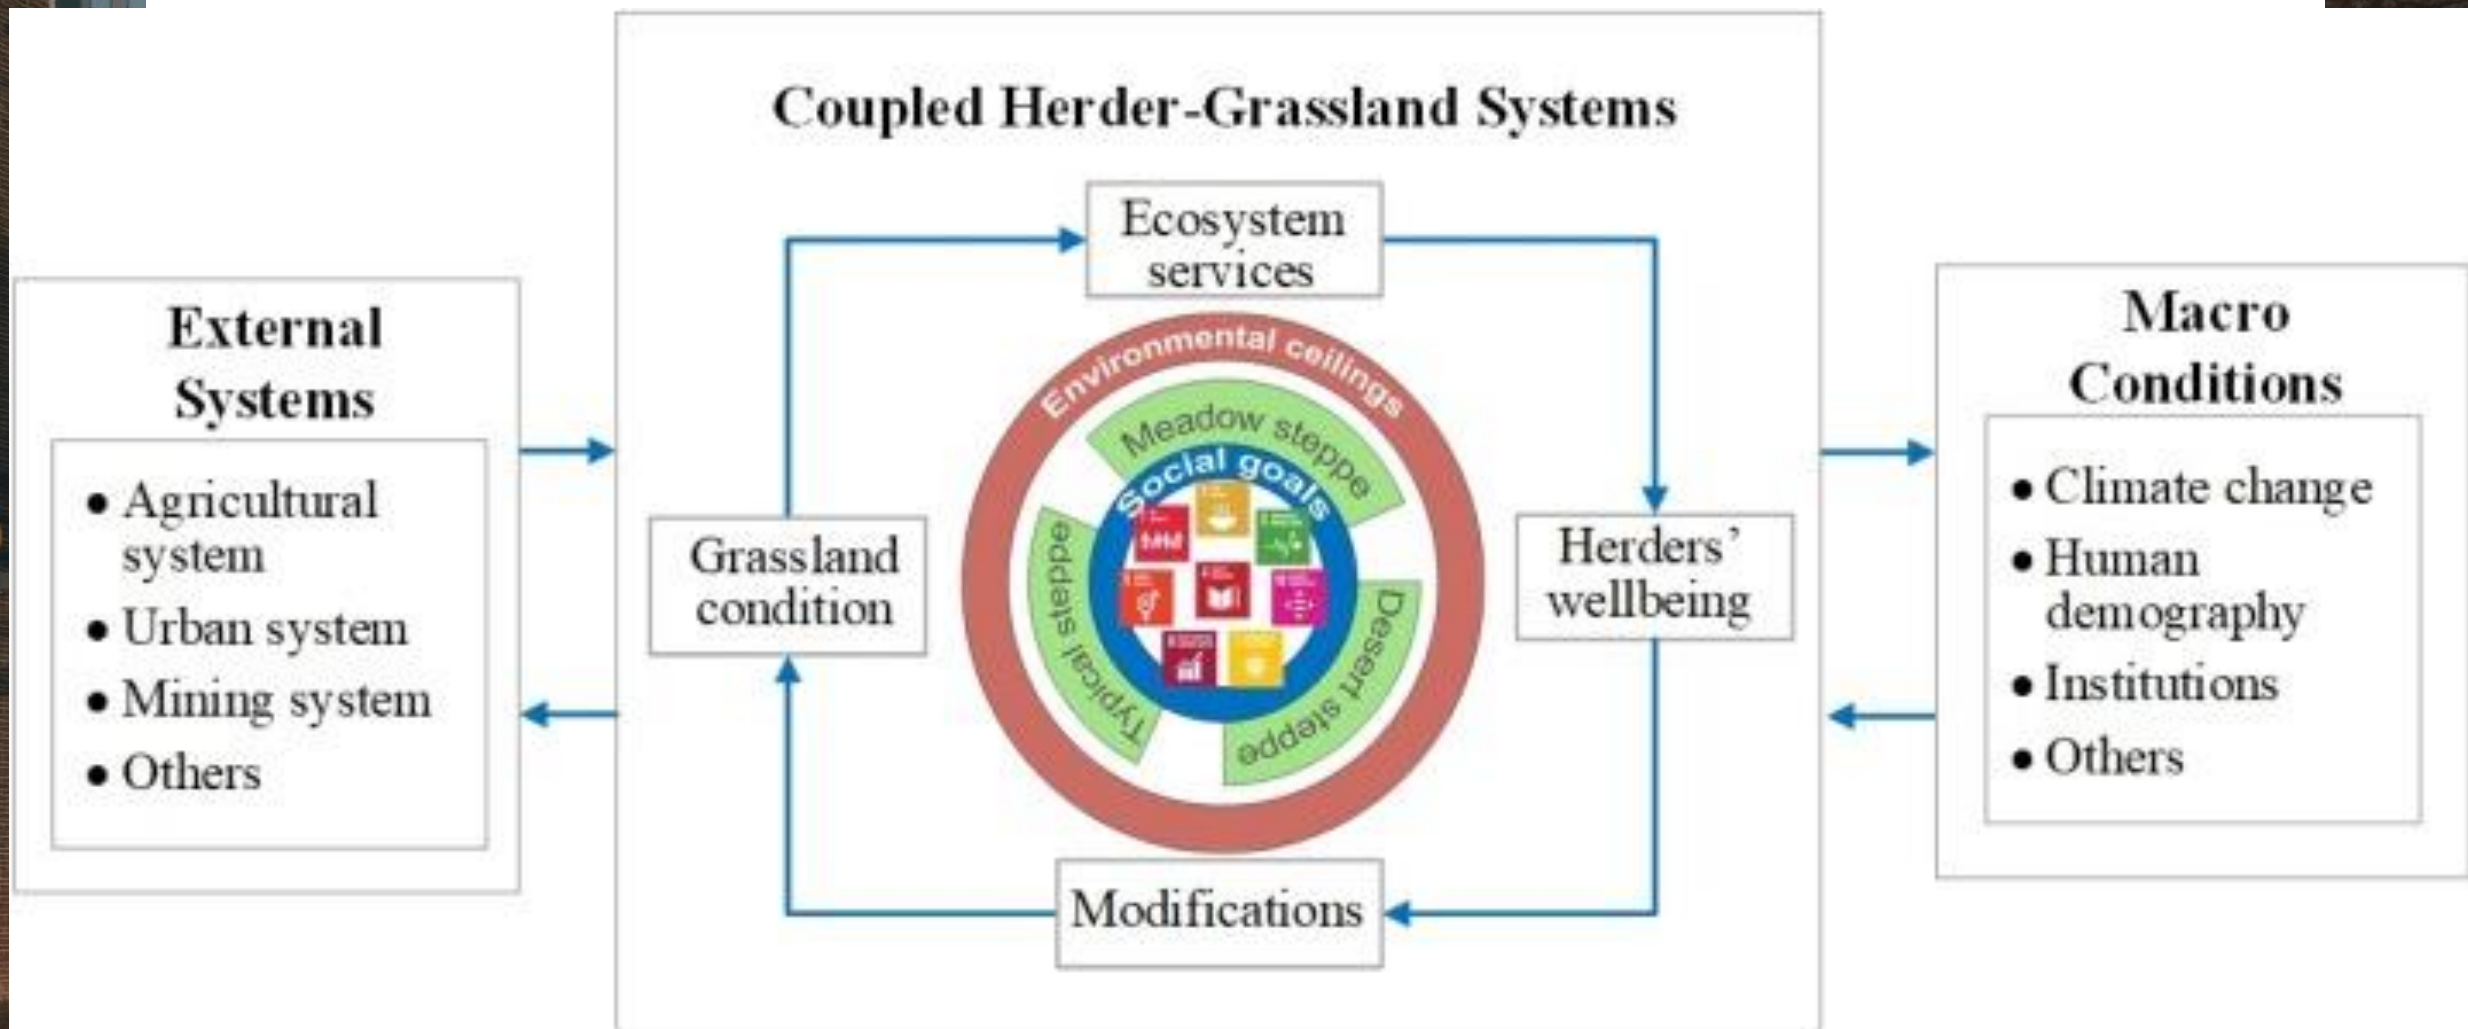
External Systems

• Agricultural system
• Urban system
• Mining system
• Others

Coupled Herder-Grassland Systems

Ecosystem services

Grassland condition

Herders' wellbeing

Modifications

Environmental ceilings

Meadow steppe

Social goals

Typical steppe

Desert steppe

Macro Conditions

• Climate change
• Human demography
• Institutions
• Others